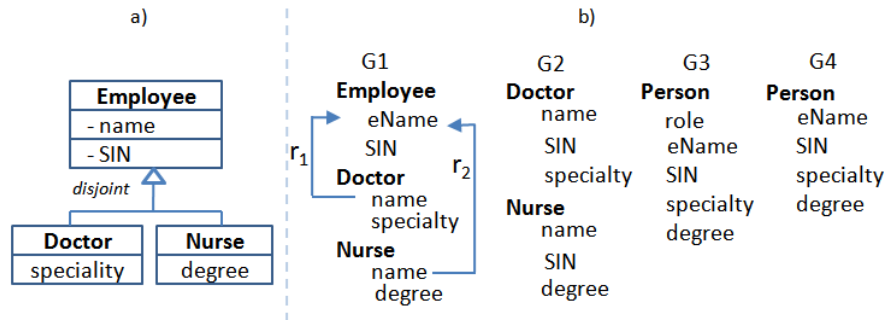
a)

Employee
- name
- SIN

disjoint

Doctor
speciality

Nurse
degree

b)

G1
Employee
eName
SIN
Doctor
name
specialty
Nurse
name
degree

$r_1$
$r_2$

G2
Doctor
name
SIN
specialty
Nurse
name
SIN
degree

G3
Person
role
eName
SIN
specialty
degree

G4
Person
eName
SIN
specialty
degree